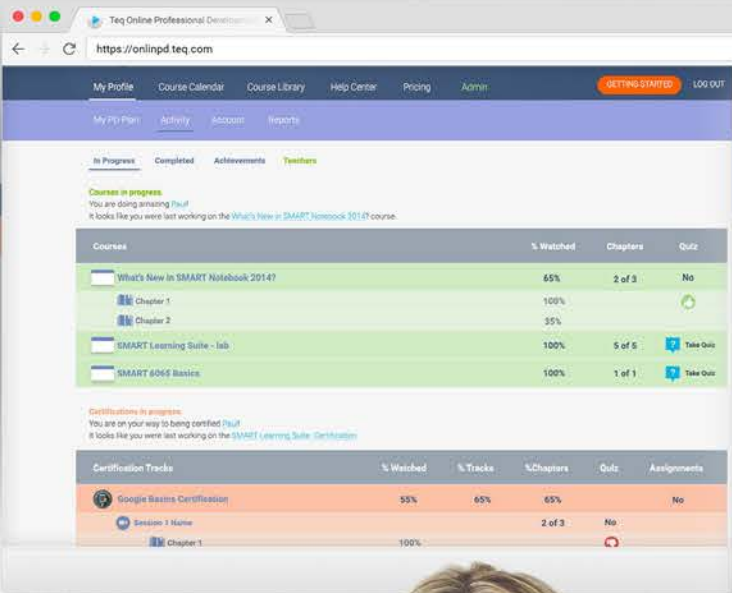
Teq Online Professional Develo

https://onlinpd.teq.com

My Profile Course Calendar Course Library Help Center Pricing Admin GETTING STARTED LOG OUT

My PD Plan Activity Account Reports

In Progress Completed Achievements Teachers

Courses in progress
You are doing amazing Paul!
It looks like you were last working on the What's New in SMART Notebook 2014? course.

| Courses | % Watched | Chapters | Quiz |
|---|---|---|---|
| What's New in SMART Notebook 2014? | 65% | 2 of 3 | No |
| Chapter 1 | 100% | | |
| Chapter 2 | 35% | | |
| SMART Learning Suite - lab | 100% | 5 of 5 | Take Quiz |
| SMART 6065 Basics | 100% | 1 of 1 | Take Quiz |

Certifications in progress
You are on your way to being certified Paul!
It looks like you were last working on the SMART Learning Suite Certification

| Certification Tracks | % Watched | % Tracks | %Chapters | Quiz | Assignments |
|---|---|---|---|---|---|
| Google Basics Certification | 55% | 65% | 65% | | No |
| Session 1 Name | | | 2 of 3 | No | |
| Chapter 1 | 100% | | | | |